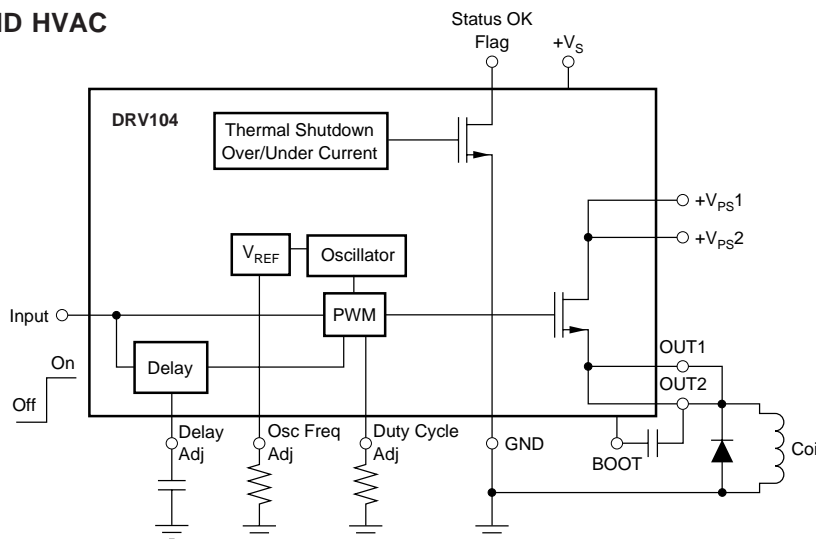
ND HVAC

Status OK Flag

$+V_S$

DRV104

Thermal Shutdown Over/Under Current

$+V_{PS}1$

$+V_{PS}2$

$V_{REF}$

Oscillator

Input

PWM

On

Off

Delay

OUT1

OUT2

Delay Adj

Osc Freq Adj

Duty Cycle Adj

GND

BOOT

Coi